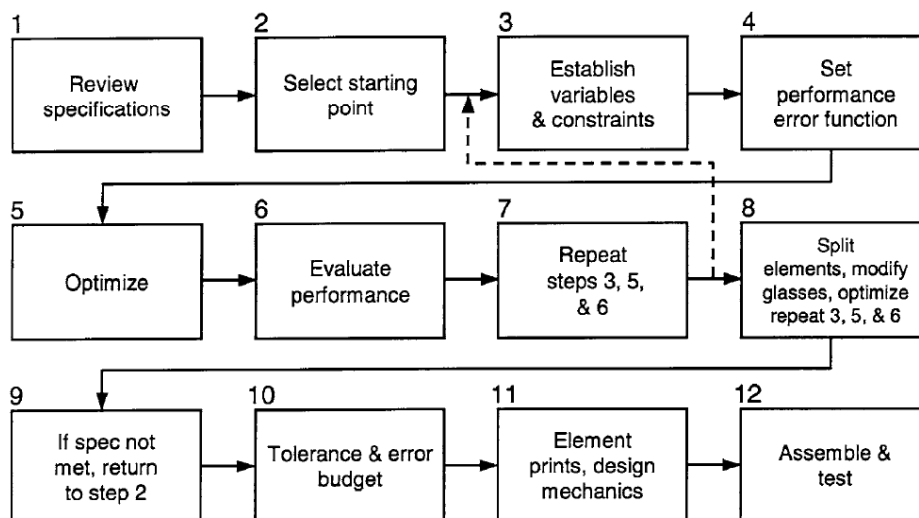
1
Review specifications

2
Select starting point

3
Establish variables & constraints

4
Set performance error function

5
Optimize

6
Evaluate performance

7
Repeat steps 3, 5, & 6

8
Split elements, modify glasses, optimize repeat 3, 5, & 6

9
If spec not met, return to step 2

10
Tolerance & error budget

11
Element prints, design mechanics

12
Assemble & test